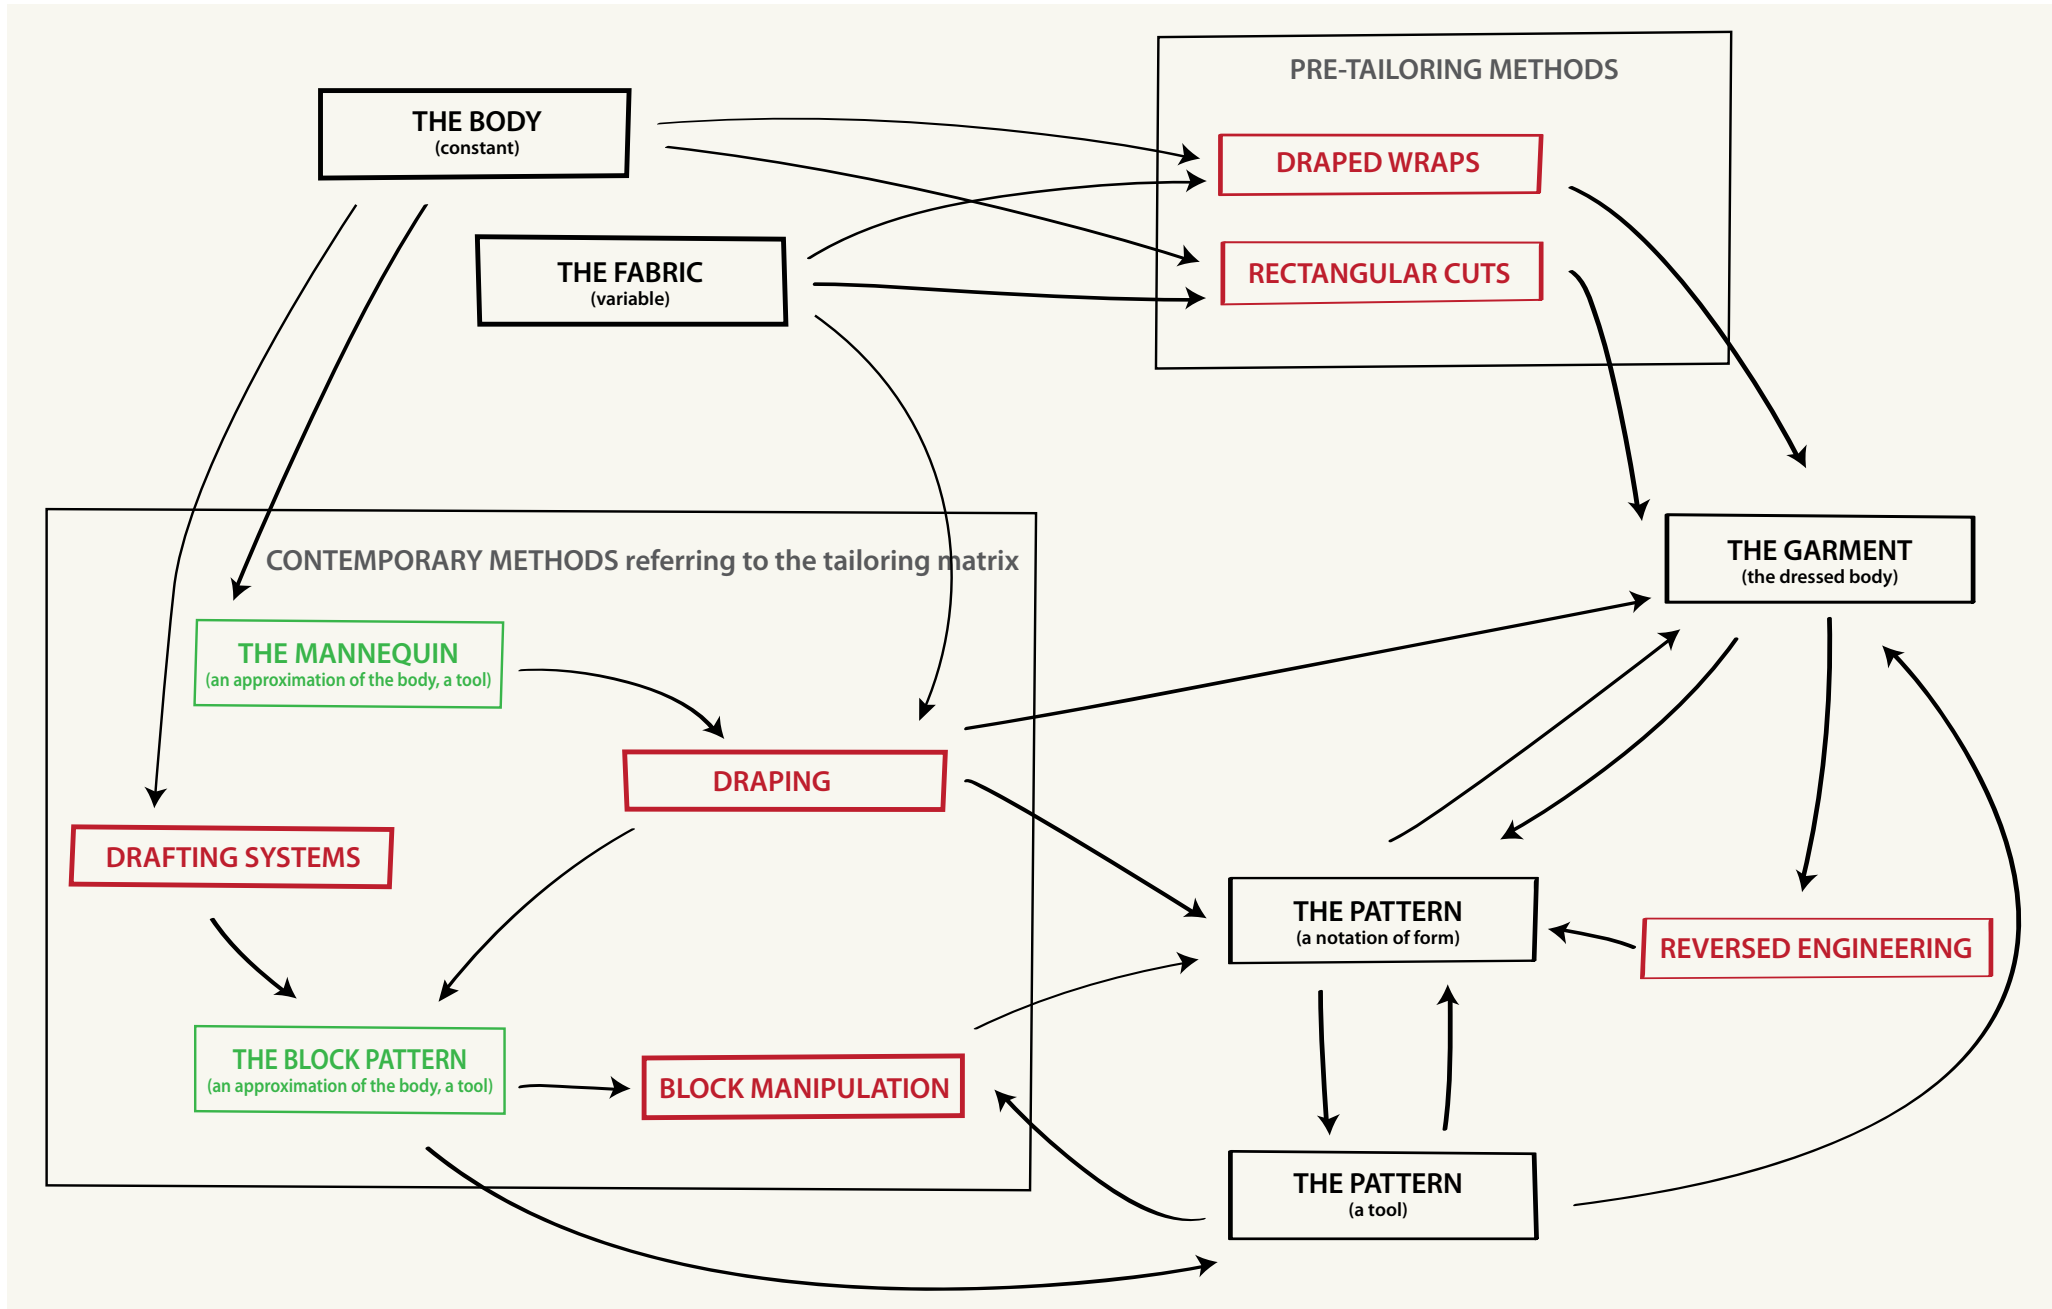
THE BODY
(constant)

THE FABRIC
(variable)

PRE-TAILORING METHODS

DRAPED WRAPS

RECTANGULAR CUTS

THE GARMENT
(the dressed body)

CONTEMPORARY METHODS referring to the tailoring matrix

THE MANNEQUIN
(an approximation of the body, a tool)

DRAPING

DRAFTING SYSTEMS

THE BLOCK PATTERN
(an approximation of the body, a tool)

BLOCK MANIPULATION

THE PATTERN
(a notation of form)

REVERSED ENGINEERING

THE PATTERN
(a tool)